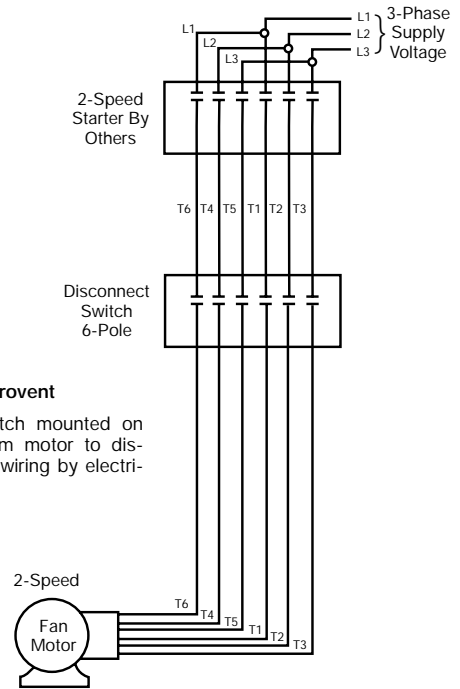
L1
L2
L3
L1
L2
L3
3-Phase Supply Voltage

2-Speed Starter By Others

T6 T4 T5 T1 T2 T3

Disconnect Switch 6-Pole

rovent

tch mounted on m motor to dis- wiring by electri-

2-Speed

Fan Motor

T6
T4
T5
T1
T2
T3